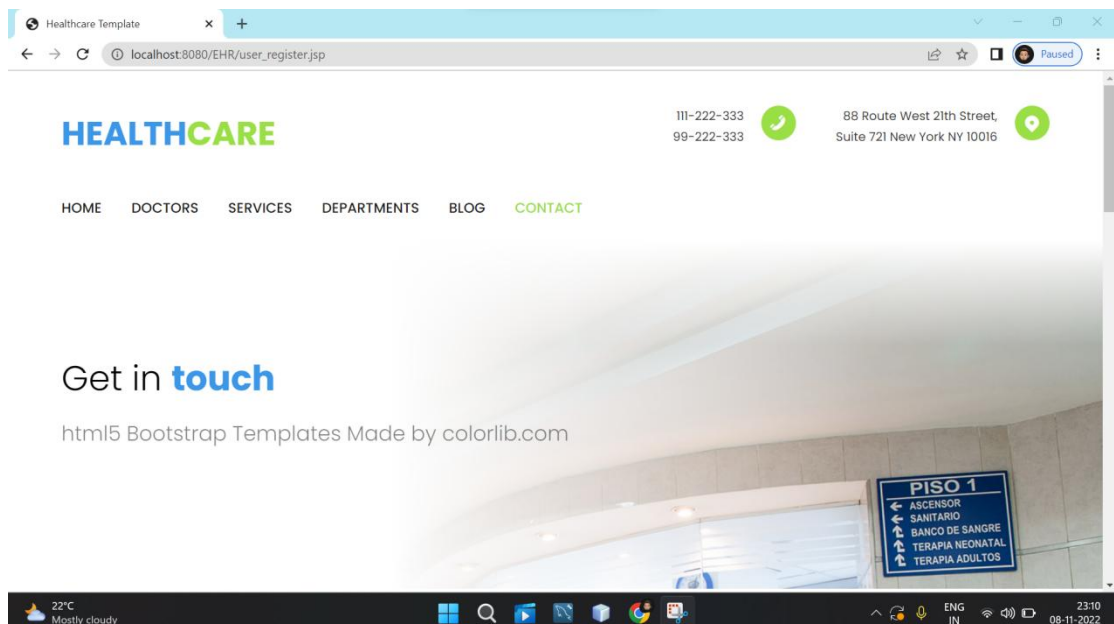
Healthcare Template

localhost:8080/EHR/user_register.jsp

Paused

HEALTHCARE

111-222-333
99-222-333

88 Route West 21th Street,
Suite 721 New York NY 10016

HOME DOCTORS SERVICES DEPARTMENTS BLOG CONTACT

Get in touch

html5 Bootstrap Templates Made by colorlib.com

PISO 1
ASCENSOR
SANITARIO
BANCO DE SANGRE
TERAPIA NEONATAL
TERAPIA ADULTOS

22°C
Mostly cloudy

ENG
IN

23:10
08-11-2022